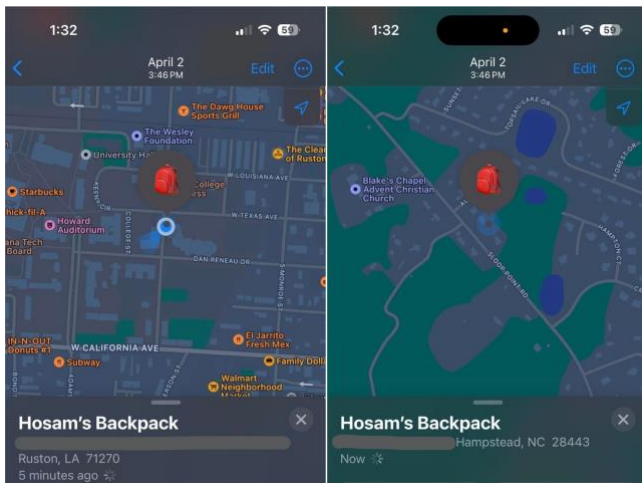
1:32
59
April 2
3:46 PM
Edit
The Dawg House Sports Grill
The Wesley Foundation
University H
The Clea of Ruston
Starbucks
College
LOUISIANA AVE
hick-fil-A
Howard Auditorium
W TEXAS AVE
ana Tech Board
DAN REAUX DR
W CALIFORNIA AVE
IN-N-OUT Donuts #1
El Jarrito Fresh Mex
Subway
Family Doll
Walmart Neighborhood Market
Hosam's Backpack
Ruston, LA 71270
5 minutes ago

1:32
59
April 2
3:46 PM
Edit
Blake's Chapel Advent Christian Church
Hosam's Backpack
Hampstead, NC 28443
Now